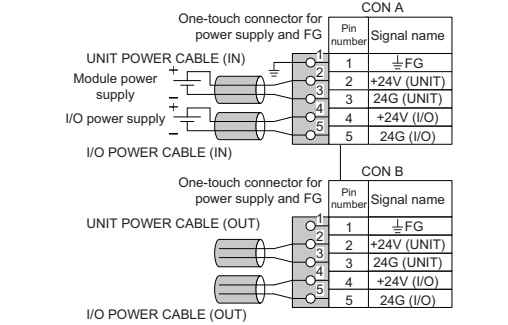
CON A

One-touch connector for power supply and FG

| Pin number | Signal name |
|---|---|
| 1 | ⏚FG |
| 2 | +24V (UNIT) |
| 3 | 24G (UNIT) |
| 4 | +24V (I/O) |
| 5 | 24G (I/O) |

UNIT POWER CABLE (IN)

Module power supply

I/O power supply

I/O POWER CABLE (IN)

1
2
3
4
5

+
−
+
−

CON B

One-touch connector for power supply and FG

| Pin number | Signal name |
|---|---|
| 1 | ⏚FG |
| 2 | +24V (UNIT) |
| 3 | 24G (UNIT) |
| 4 | +24V (I/O) |
| 5 | 24G (I/O) |

UNIT POWER CABLE (OUT)

1
2
3
4
5

I/O POWER CABLE (OUT)